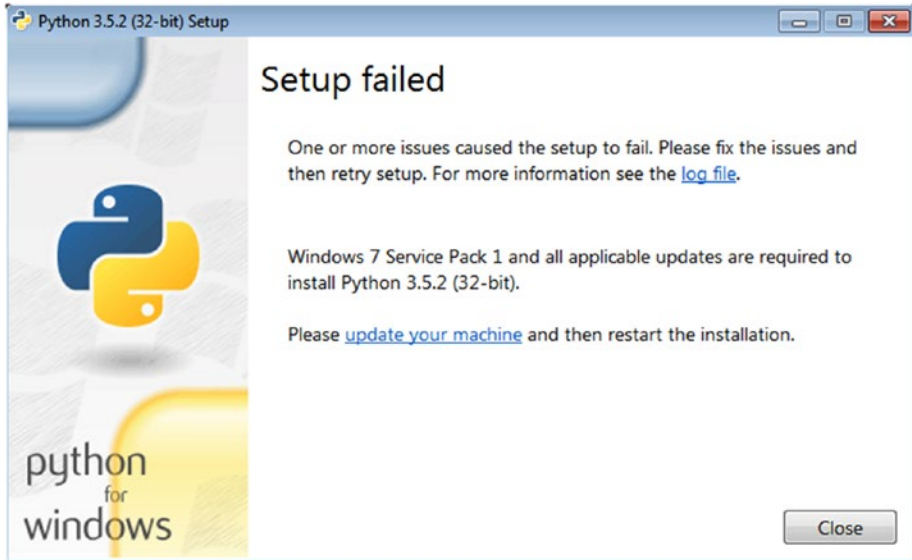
Python 3.5.2 (32-bit) Setup

Setup failed

One or more issues caused the setup to fail. Please fix the issues and then retry setup. For more information see the log file.

Windows 7 Service Pack 1 and all applicable updates are required to install Python 3.5.2 (32-bit).

Please update your machine and then restart the installation.

python
for
windows

Close